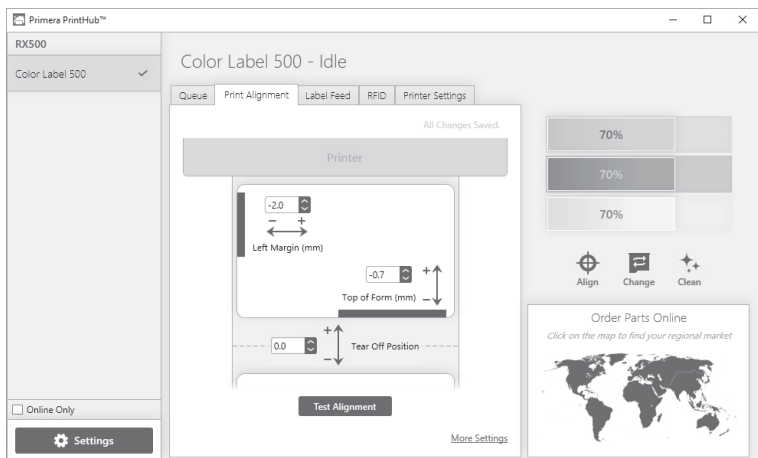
Primera PrintHub™

RX500

Color Label 500 ✓

Color Label 500 - Idle

Queue | Print Alignment | Label Feed | RFID | Printer Settings

All Changes Saved.

Printer

-2.0

− +

Left Margin (mm)

-0.7

+

Top of Form (mm) −

+

0.0

Tear Off Position

−

Test Alignment

More Settings

70%

70%

70%

Align Change Clean

Order Parts Online

Click on the map to find your regional market

Online Only

Settings